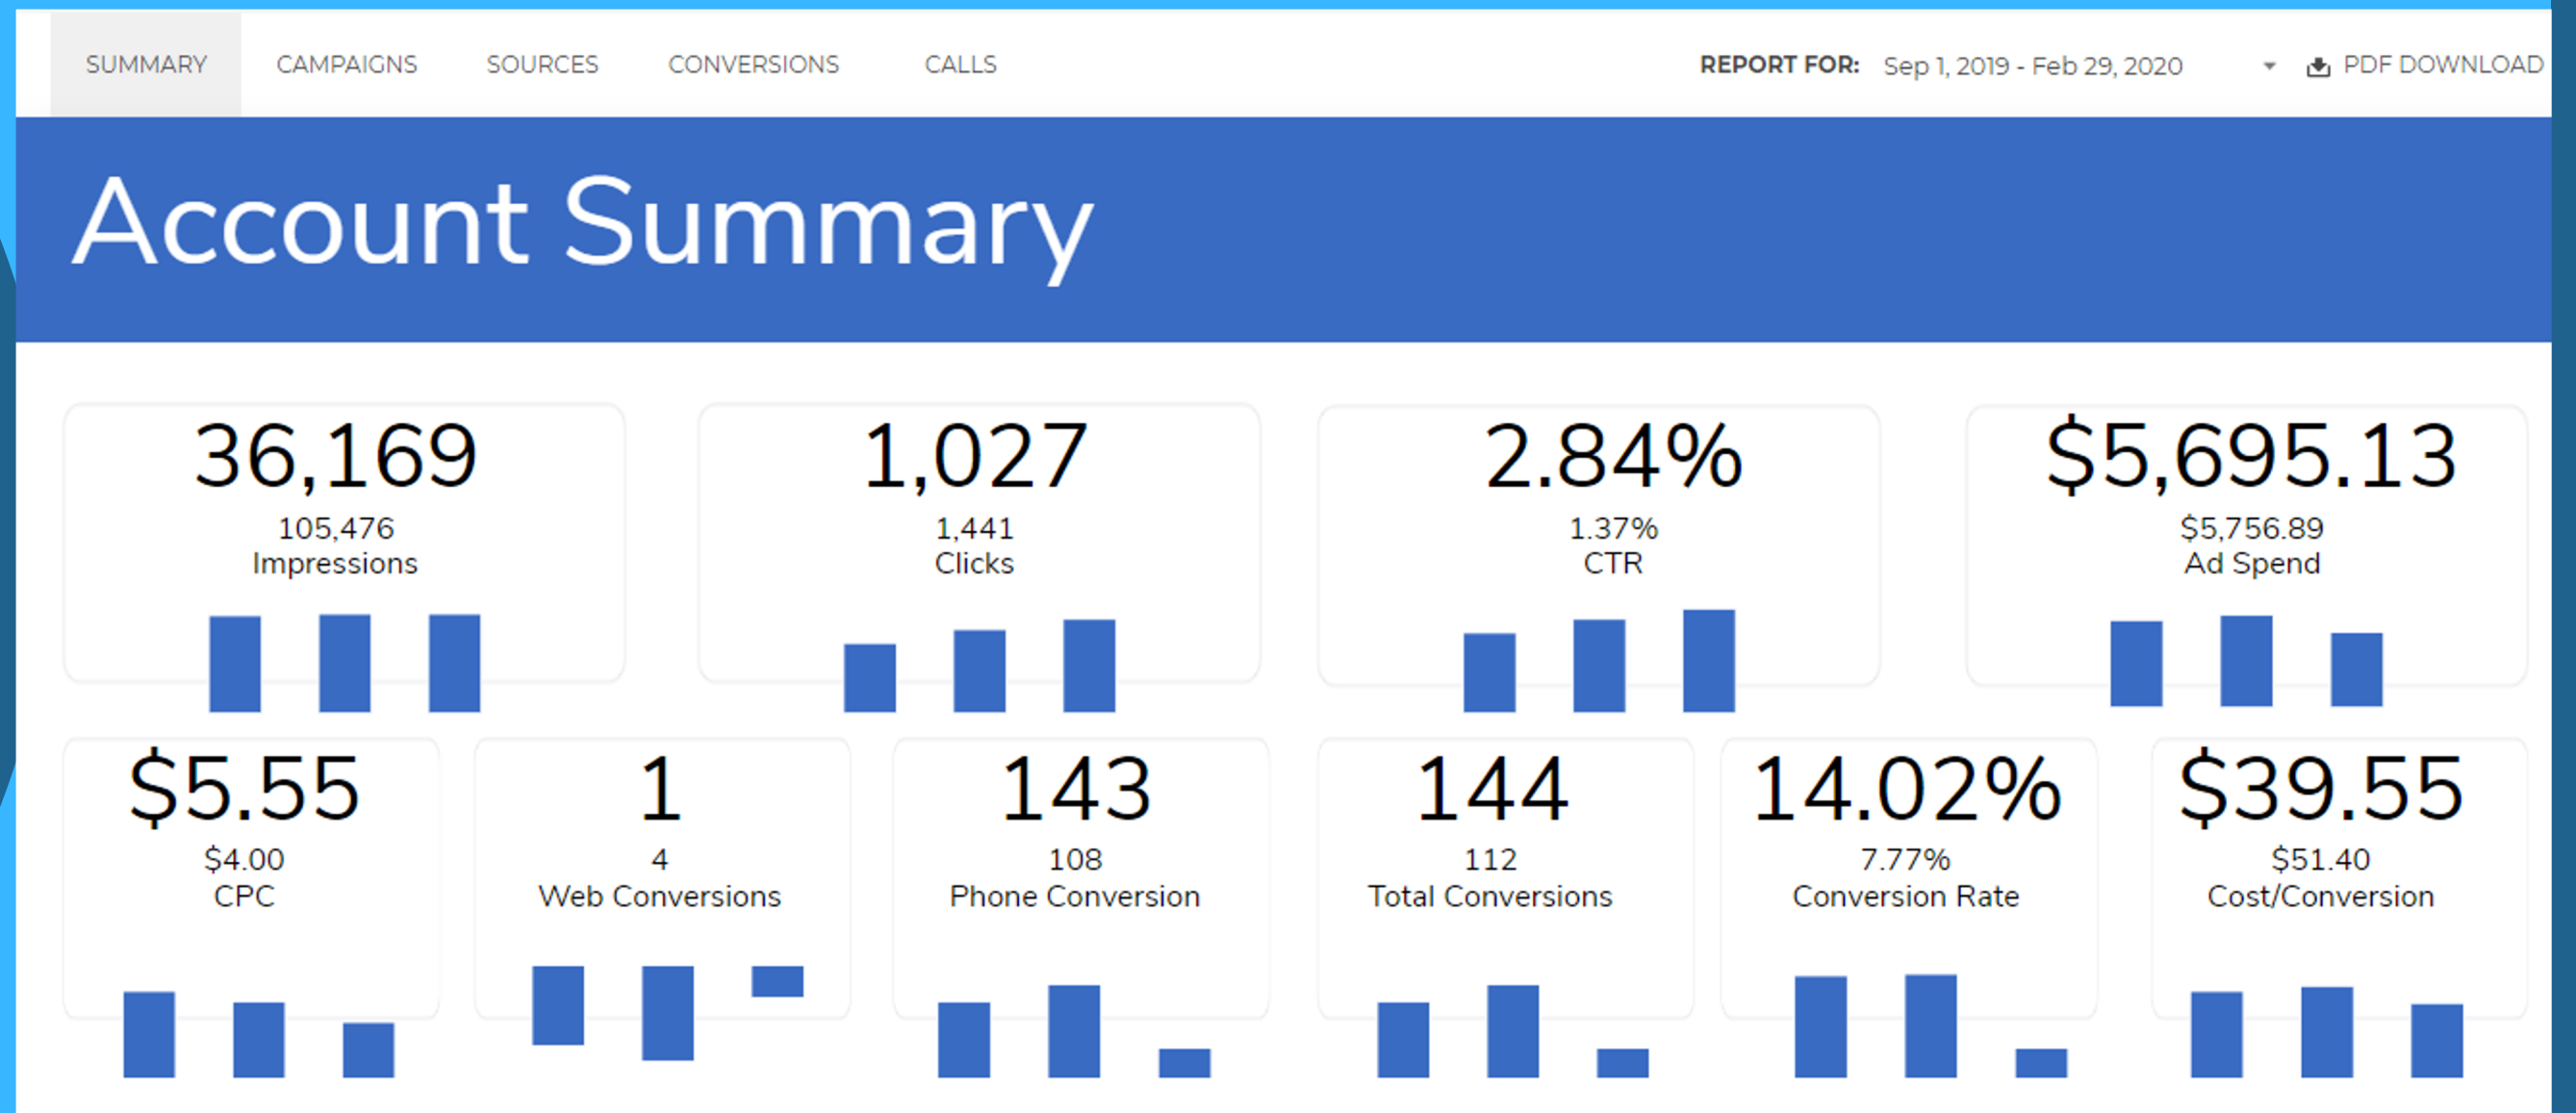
SUMMARY CAMPAIGNS SOURCES CONVERSIONS CALLS

REPORT FOR: Sep 1, 2019 - Feb 29, 2020

PDF DOWNLOAD

Account Summary

36,169
105,476
Impressions

1,027
1,441
Clicks

2.84%
1.37%
CTR

$5,695.13
$5,756.89
Ad Spend

$5.55
$4.00
CPC

1
4
Web Conversions

143
108
Phone Conversion

144
112
Total Conversions

14.02%
7.77%
Conversion Rate

$39.55
$51.40
Cost/Conversion